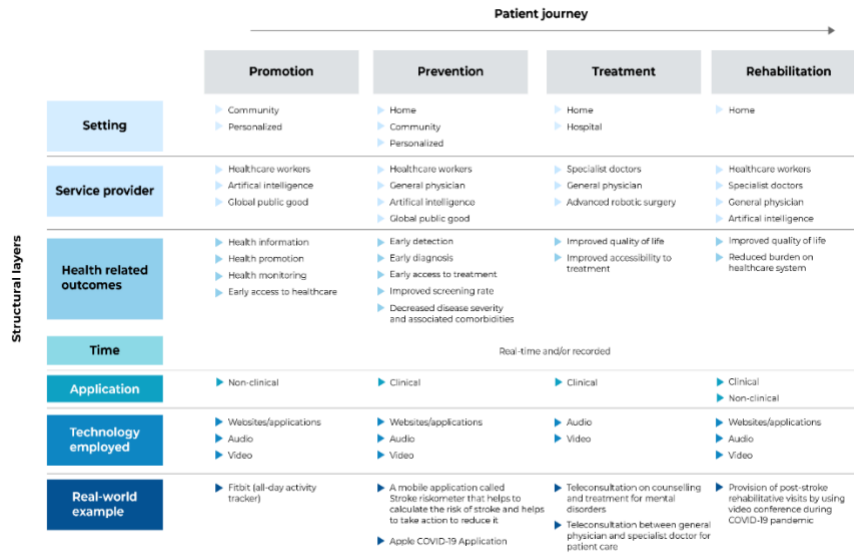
Patient journey

Structural layers

| | Promotion | Prevention | Treatment | Rehabilitation |
|---|---|---|---|---|
| Setting | Community<br>Personalized | Home<br>Community<br>Personalized | Home<br>Hospital | Home |
| Service provider | Healthcare workers<br>Artifical intelligence<br>Global public good | Healthcare workers<br>General physician<br>Artificial intelligence<br>Global public good | Specialist doctors<br>General physician<br>Advanced robotic surgery | Healthcare workers<br>Specialist doctors<br>General physician<br>Artificial intelligence |
| Health related outcomes | Health information<br>Health promotion<br>Health monitoring<br>Early access to healthcare | Early detection<br>Early diagnosis<br>Early access to treatment<br>Improved screening rate<br>Decreased disease severity and associated comorbidities | Improved quality of life<br>Improved accessibility to treatment | Improved quality of life<br>Reduced burden on healthcare system |
| Time | Real-time and/or recorded | | | |
| Application | Non-clinical | Clinical | Clinical | Clinical<br>Non-clinical |
| Technology employed | Websites/applications<br>Audio<br>Video | Websites/applications<br>Audio<br>Video | Audio<br>Video | Websites/applications<br>Audio<br>Video |
| Real-world example | Fitbit (all-day activity tracker) | A mobile application called Stroke riskometer that helps to calculate the risk of stroke and helps to take action to reduce it<br>Apple COVID-19 Application | Teleconsultation on counselling and treatment for mental disorders<br>Teleconsultation between general physician and specialist doctor for patient care | Provision of post-stroke rehabilitative visits by using video conference during COVID-19 pandemic |